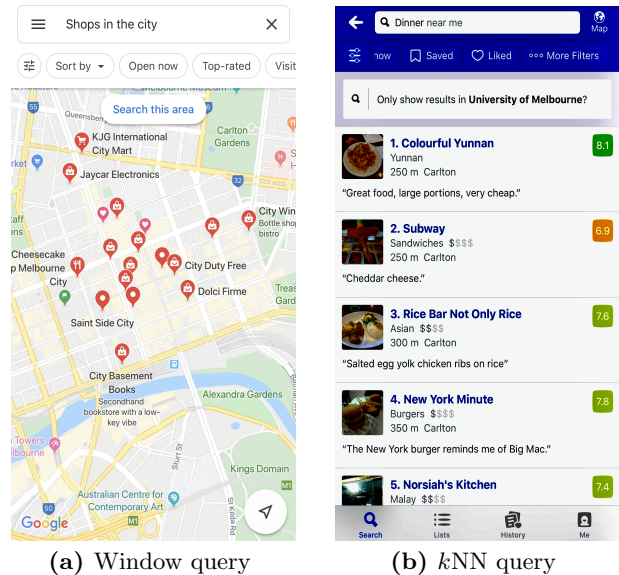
Shops in the city

Sort by
Open now
Top-rated
Visit

Search this area

KJG International City Mart
Carlton Gardens
Jaycar Electronics
City Wi
Cheesecake
Melbourne City
City Duty Free
Dolci Firme
Saint Side City
City Basement Books
Secondhand bookstore with a low-key vibe
Alexandra Gardens
Kings Domain
Australian Centre for Contemporary Art
Google

(a) Window query

Dinner near me
Map

Now
Saved
Liked
More Filters

Only show results in University of Melbourne?

1. Colourful Yunnan
Yunnan
250 m Carlton
8.1
"Great food, large portions, very cheap."

2. Subway
Sandwiches $$$$
250 m Carlton
6.9
"Cheddar cheese."

3. Rice Bar Not Only Rice
Asian $$$$
300 m Carlton
7.6
"Salted egg yolk chicken ribs on rice"

4. New York Minute
Burgers $$$$
350 m Carlton
7.8
"The New York burger reminds me of Big Mac."

5. Norsiah's Kitchen
Malay $$$$
7.4

Search
Lists
History
Me

(b) $k$NN query